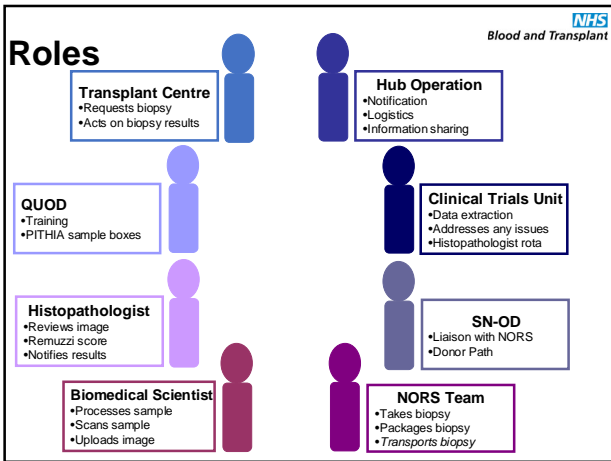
NHS
Blood and Transplant

Roles

Transplant Centre
•Requests biopsy
•Acts on biopsy results

Hub Operation
•Notification
•Logistics
•Information sharing

QUOD
•Training
•PITHIA sample boxes

Clinical Trials Unit
•Data extraction
•Addresses any issues
•Histopathologist rota

Histopathologist
•Reviews image
•Remuzzi score
•Notifies results

SN-OD
•Liaison with NORS
•Donor Path

Biomedical Scientist
•Processes sample
•Scans sample
•Uploads image

NORS Team
•Takes biopsy
•Packages biopsy
•Transports biopsy